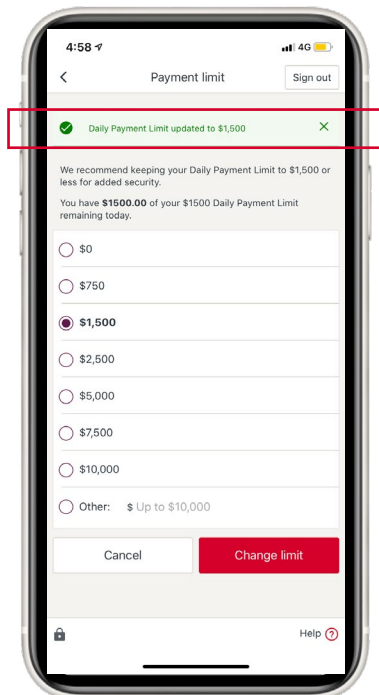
4:58
4G

Payment limit
Sign out

Daily Payment Limit updated to $1,500

We recommend keeping your Daily Payment Limit to $1,500 or less for added security.

You have **$1500.00** of your $1500 Daily Payment Limit remaining today.

$0
$750
$1,500
$2,500
$5,000
$7,500
$10,000
Other: $ Up to $10,000

Cancel
Change limit

Help ?